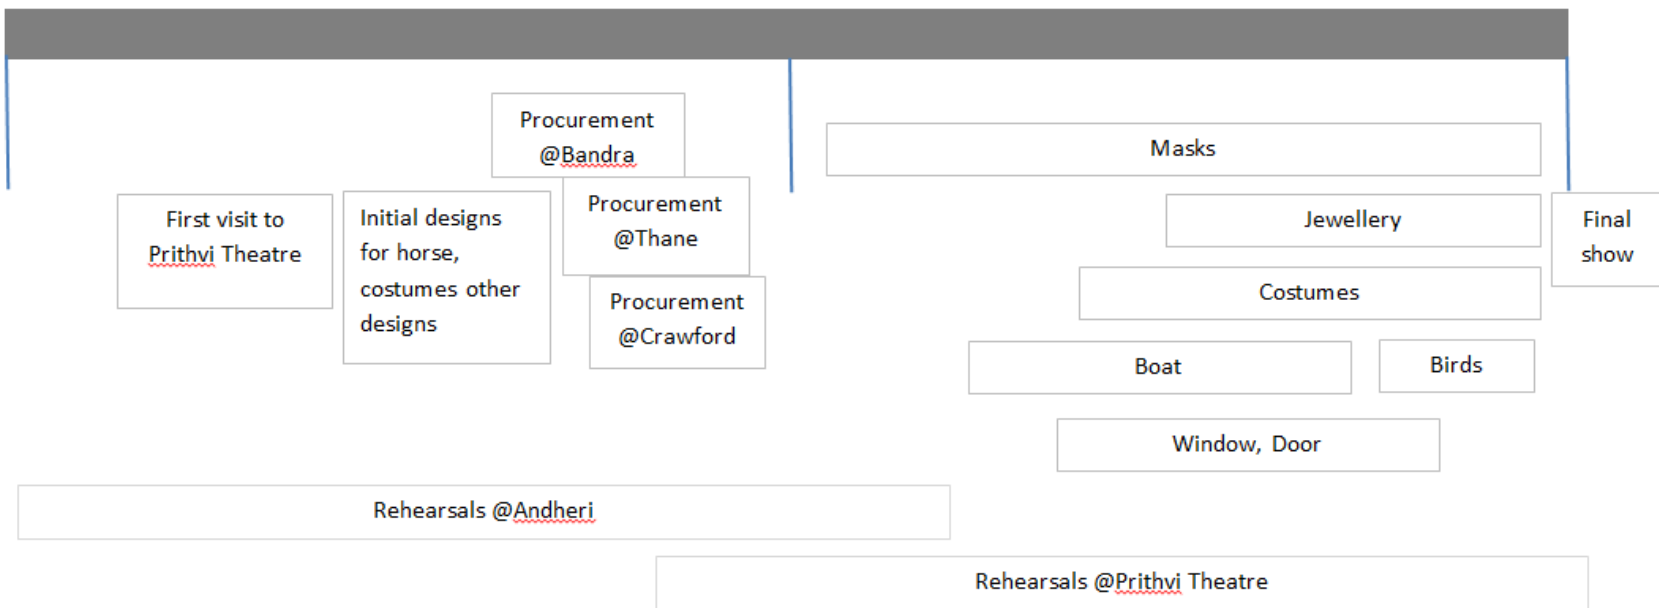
Procurement @Bandra

Masks

First visit to Prithvi Theatre

Initial designs for horse, costumes other designs

Procurement @Thane

Procurement @Crawford

Jewellery

Final show

Costumes

Boat

Birds

Window, Door

Rehearsals @Andheri

Rehearsals @Prithvi Theatre